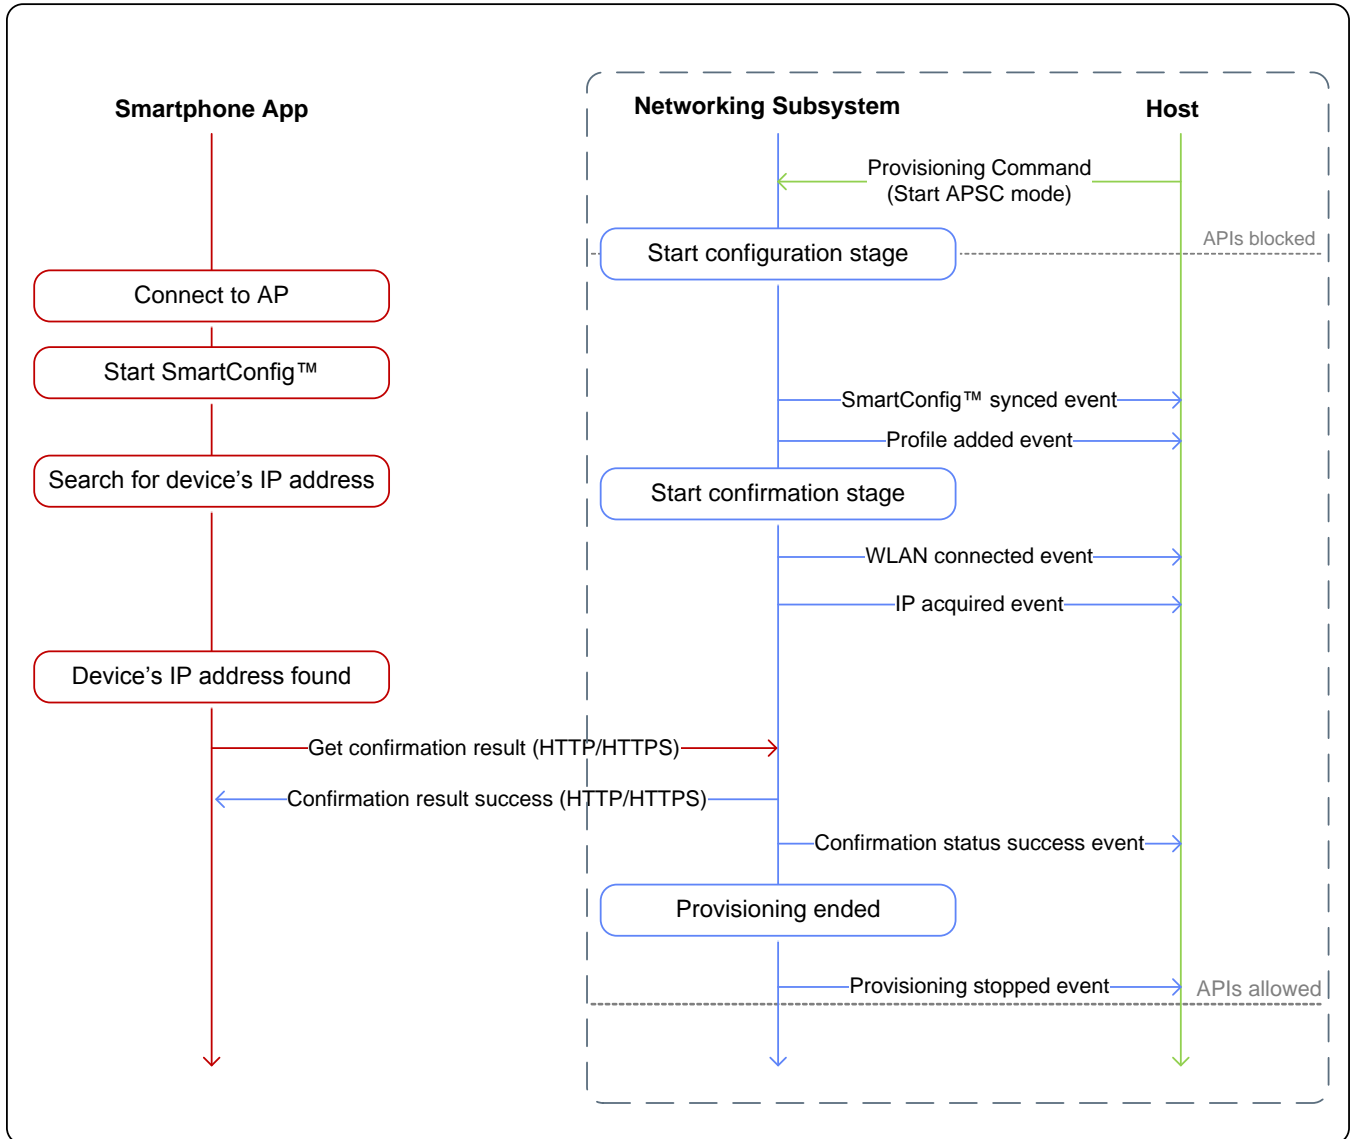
Smartphone App

Networking Subsystem

Host

Provisioning Command (Start APSC mode)

Start configuration stage

APIs blocked

Connect to AP

Start SmartConfig™

SmartConfig™ synced event

Profile added event

Search for device's IP address

Start confirmation stage

WLAN connected event

IP acquired event

Device's IP address found

Get confirmation result (HTTP/HTTPS)

Confirmation result success (HTTP/HTTPS)

Confirmation status success event

Provisioning ended

Provisioning stopped event

APIs allowed